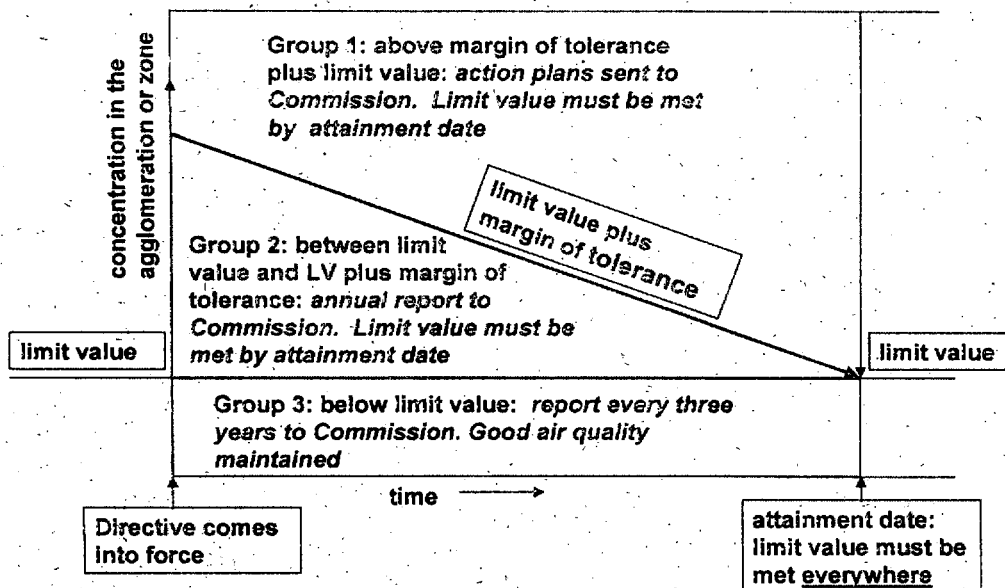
concentration in the agglomeration or zone

Group 1: above margin of tolerance plus limit value: action plans sent to Commission. Limit value must be met by attainment date

limit value plus margin of tolerance

Group 2: between limit value and LV plus margin of tolerance: annual report to Commission. Limit value must be met by attainment date

limit value

limit value

Group 3: below limit value: report every three years to Commission. Good air quality maintained

time

Directive comes into force

attainment date: limit value must be met everywhere